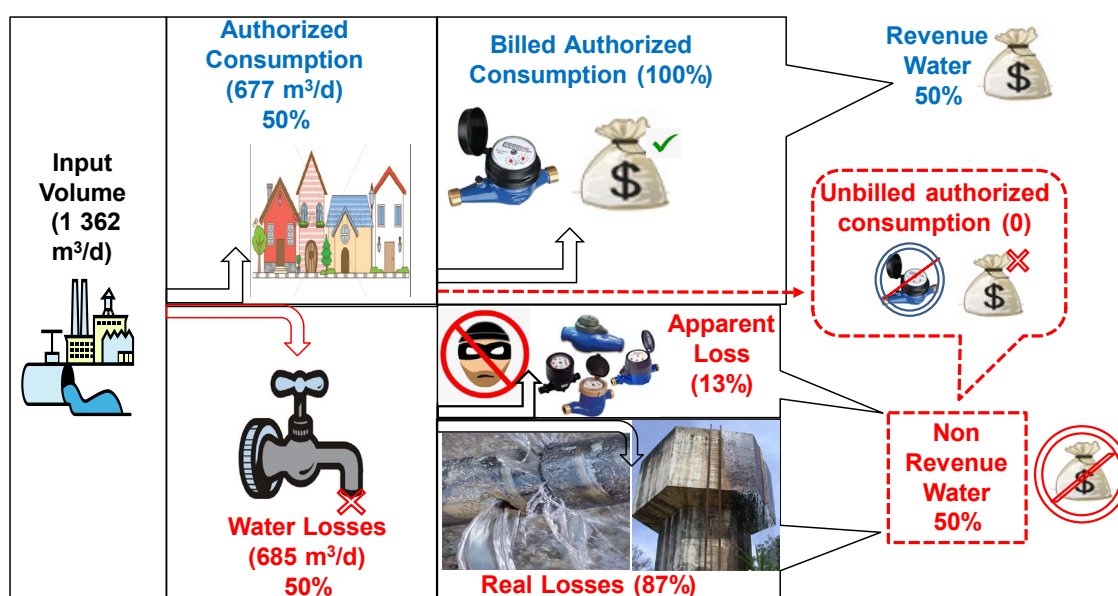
Input Volume (1 362 m$^3$/d)

Authorized Consumption (677 m$^3$/d) 50%

Billed Authorized Consumption (100%)

Revenue Water 50%

$

$

Unbilled authorized consumption (0)

$

Water Losses (685 m$^3$/d) 50%

Apparent Loss (13%)

Real Losses (87%)

Non Revenue Water 50%

$